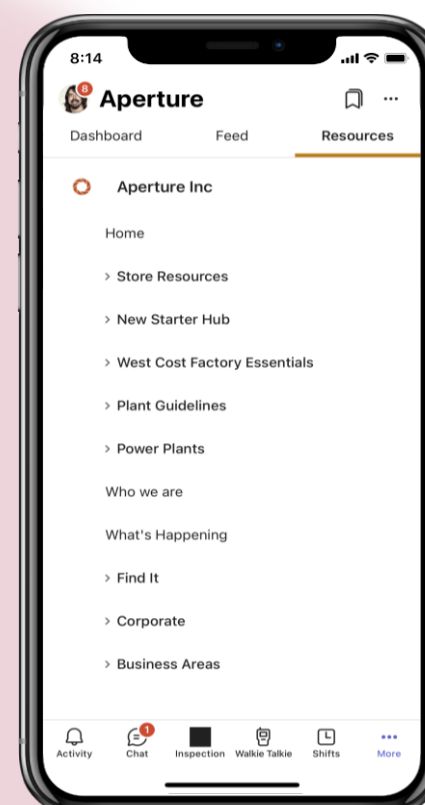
8:14

8 Aperture

Dashboard Feed Resources

Aperture Inc

Home

> Store Resources

> New Starter Hub

> West Cost Factory Essentials

> Plant Guidelines

> Power Plants

Who we are

What's Happening

> Find It

> Corporate

> Business Areas

Activity 1 Chat Inspection Walkie Talkie Shifts More